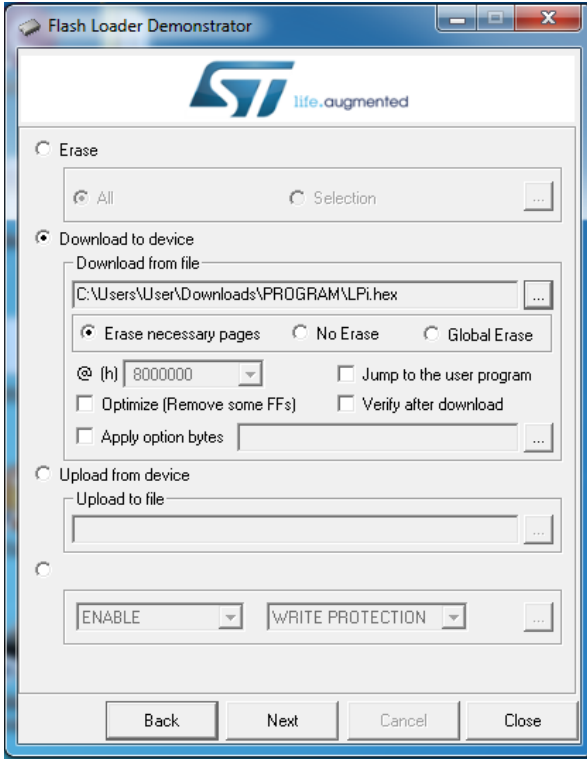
Flash Loader Demonstrator

life.augmented

Erase

All

Selection

...

Download to device

Download from file

C:\Users\User\Downloads\PROGRAM\LPi.hex

...

Erase necessary pages

No Erase

Global Erase

@ (h) 8000000

Jump to the user program

Optimize (Remove some FFs)

Verify after download

Apply option bytes

...

Upload from device

Upload to file

...

ENABLE

WRITE PROTECTION

...

Back

Next

Cancel

Close